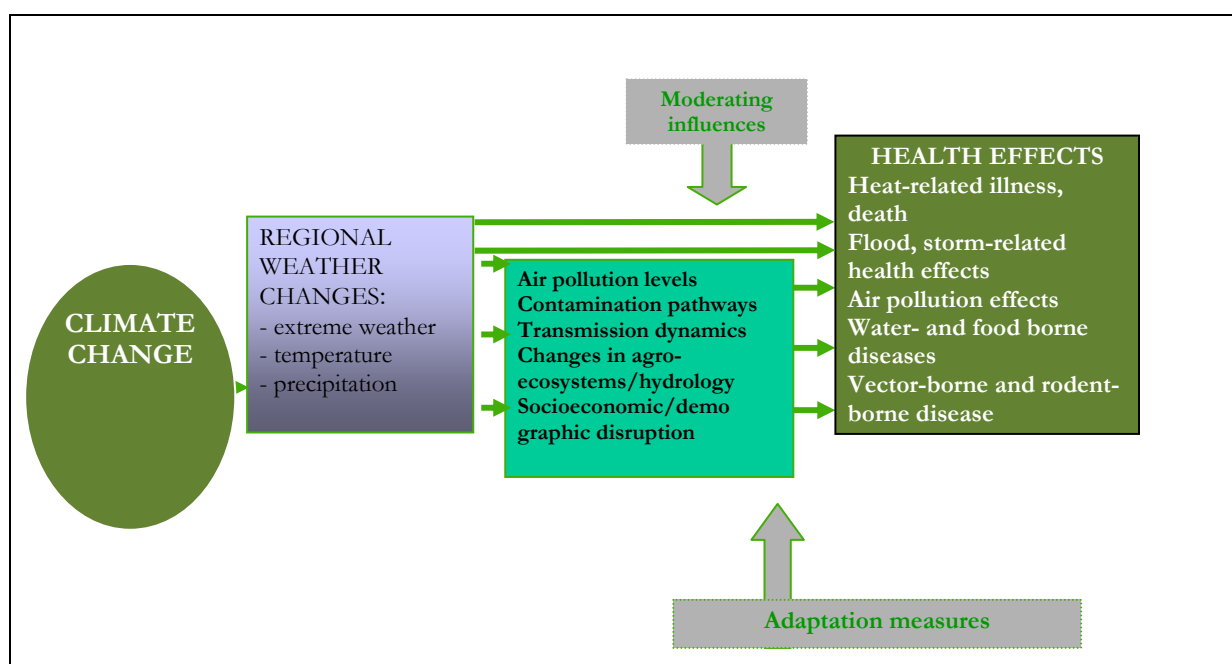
Moderating influences

CLIMATE CHANGE

REGIONAL WEATHER CHANGES:
- extreme weather
- temperature
- precipitation

Air pollution levels
Contamination pathways
Transmission dynamics
Changes in agroecosystems/hydrology
Socioeconomic/demographic disruption

HEALTH EFFECTS
Heat-related illness, death
Flood, storm-related health effects
Air pollution effects
Water- and food borne diseases
Vector-borne and rodent-borne disease

Adaptation measures